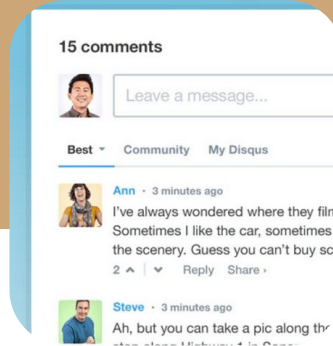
15 comments

Leave a message...

Best ▾ Community My Disqus

Ann • 3 minutes ago
I've always wondered where they filn
Sometimes I like the car, sometimes
the scenery. Guess you can't buy sc
2 ^ | ˅ Reply Share ›

Steve • 3 minutes ago
Ah, but you can take a pic along th
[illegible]